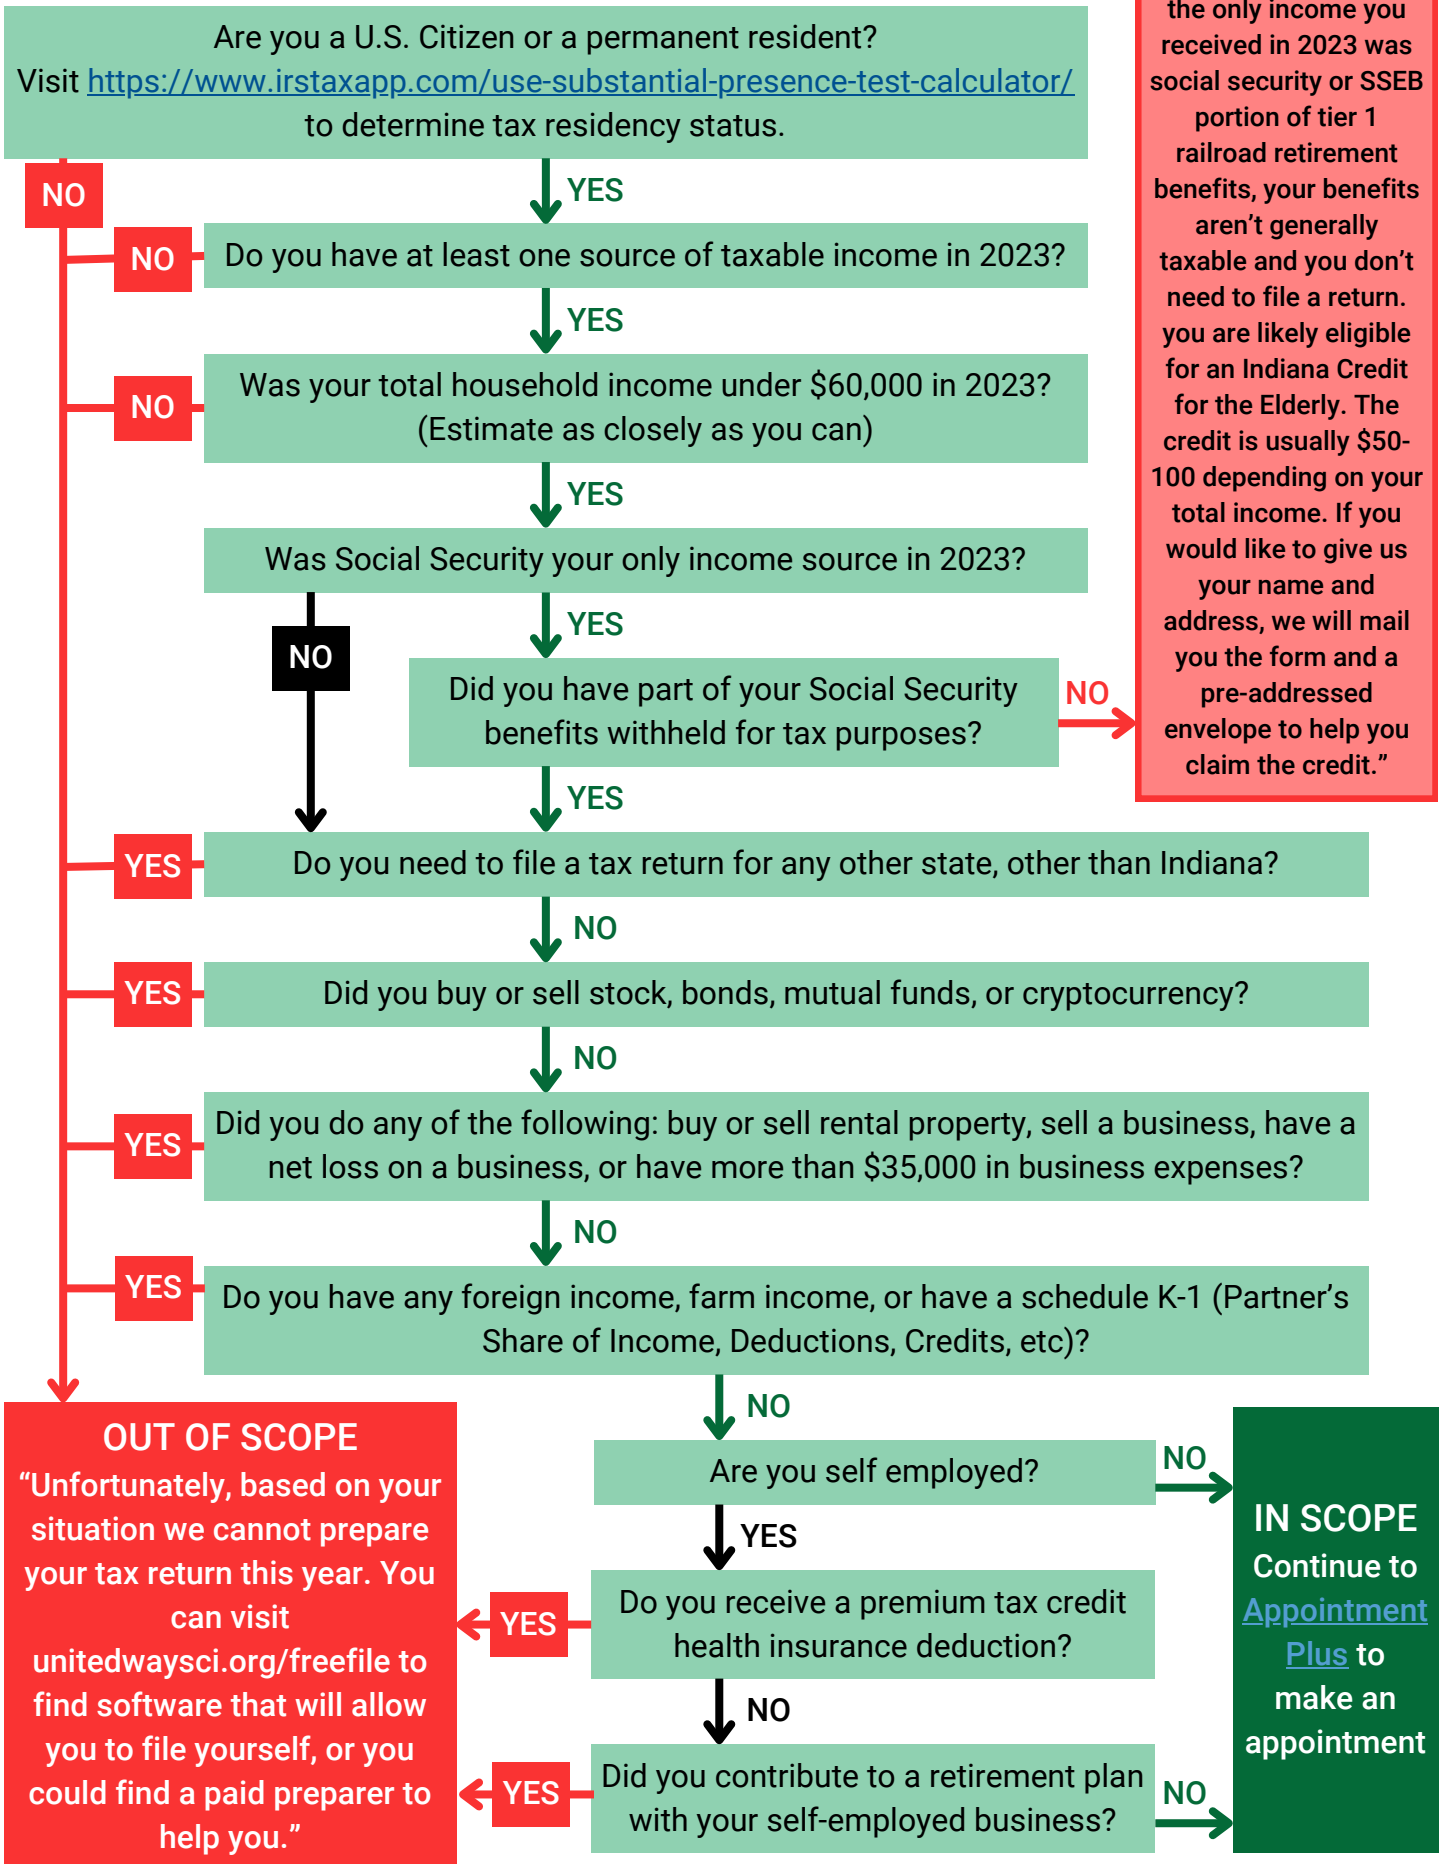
Are you a U.S. Citizen or a permanent resident?
Visit https://www.irstaxapp.com/use-substantial-presence-test-calculator/ to determine tax residency status.

the only income you received in 2023 was social security or SSEB portion of tier 1 railroad retirement benefits, your benefits aren't generally taxable and you don't need to file a return. you are likely eligible for an Indiana Credit for the Elderly. The credit is usually $50-100 depending on your total income. If you would like to give us your name and address, we will mail you the form and a pre-addressed envelope to help you claim the credit."

NO

YES

NO

Do you have at least one source of taxable income in 2023?

YES

NO

Was your total household income under $60,000 in 2023? (Estimate as closely as you can)

YES

Was Social Security your only income source in 2023?

NO

YES

Did you have part of your Social Security benefits withheld for tax purposes?

NO

YES

YES

Do you need to file a tax return for any other state, other than Indiana?

NO

YES

Did you buy or sell stock, bonds, mutual funds, or cryptocurrency?

NO

YES

Did you do any of the following: buy or sell rental property, sell a business, have a net loss on a business, or have more than $35,000 in business expenses?

NO

YES

Do you have any foreign income, farm income, or have a schedule K-1 (Partner's Share of Income, Deductions, Credits, etc)?

NO

OUT OF SCOPE
"Unfortunately, based on your situation we cannot prepare your tax return this year. You can visit unitedwaysci.org/freefile to find software that will allow you to file yourself, or you could find a paid preparer to help you."

Are you self employed?

NO

IN SCOPE
Continue to Appointment Plus to make an appointment

YES

YES

Do you receive a premium tax credit health insurance deduction?

NO

YES

Did you contribute to a retirement plan with your self-employed business?

NO